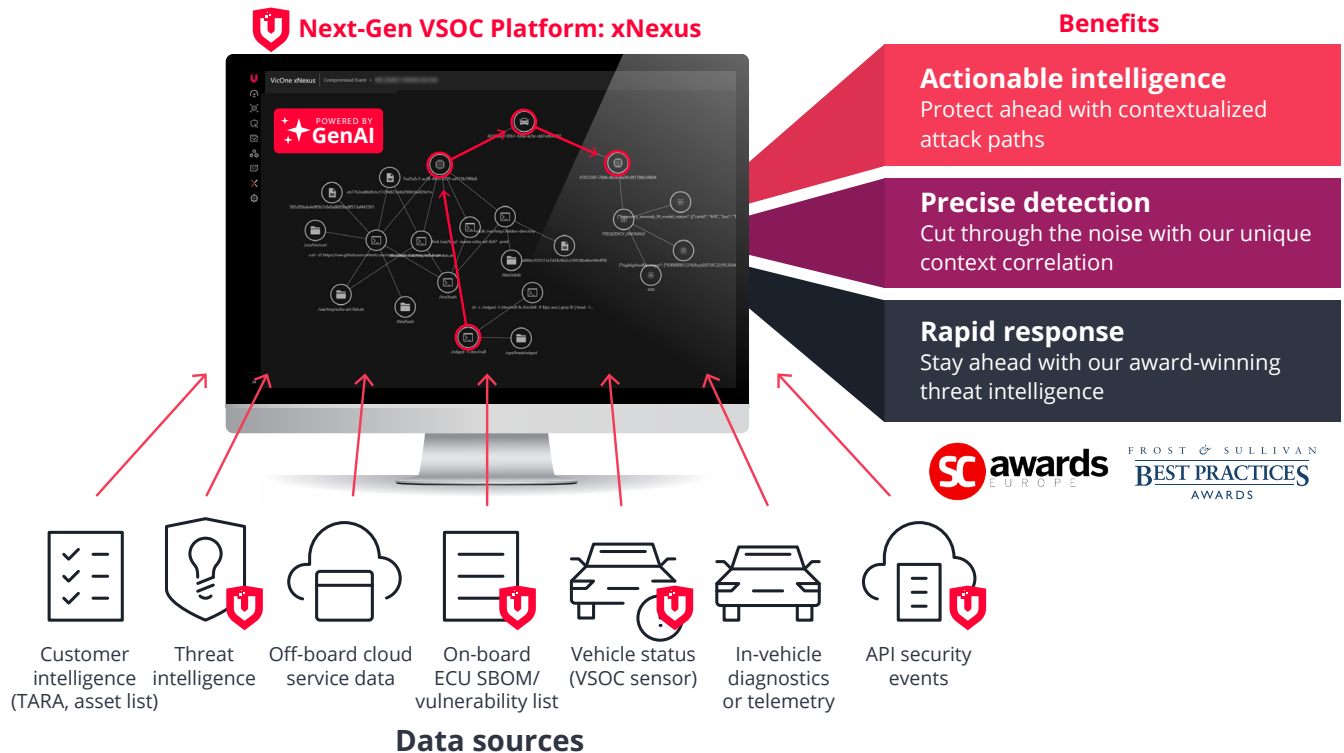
Next-Gen VSOC Platform: xNexus

VicOne xNexus | Compromised Event > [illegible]

POWERED BY
GenAI

Benefits

Actionable intelligence
Protect ahead with contextualized attack paths

Precise detection
Cut through the noise with our unique context correlation

Rapid response
Stay ahead with our award-winning threat intelligence

SC awards EUROPE

FROST & SULLIVAN
BEST PRACTICES
AWARDS

Customer intelligence (TARA, asset list)

Threat intelligence

Off-board cloud service data

On-board ECU SBOM/ vulnerability list

Vehicle status (VSOC sensor)

In-vehicle diagnostics or telemetry

API security events

Data sources